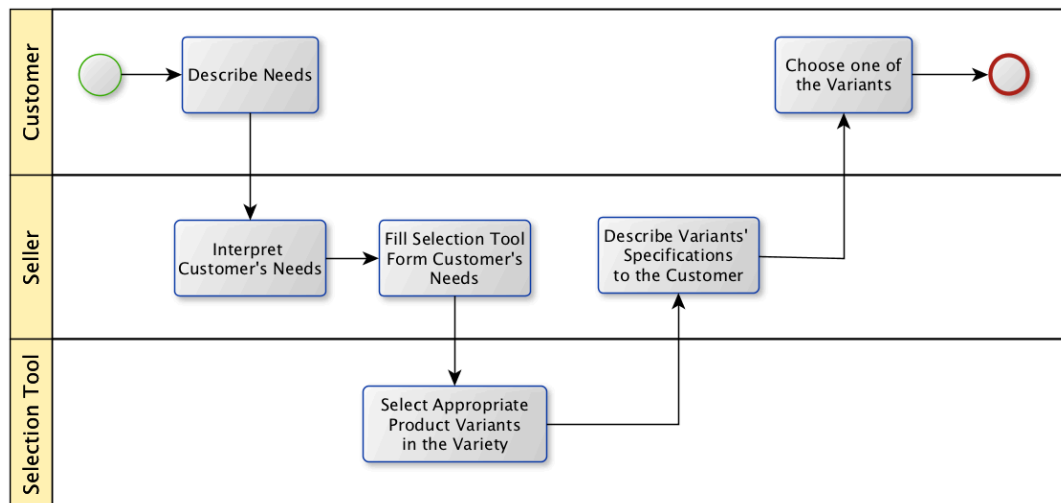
Customer

Describe Needs

Choose one of the Variants

Seller

Interpret Customer's Needs

Fill Selection Tool Form Customer's Needs

Describe Variants' Specifications to the Customer

Selection Tool

Select Appropriate Product Variants in the Variety